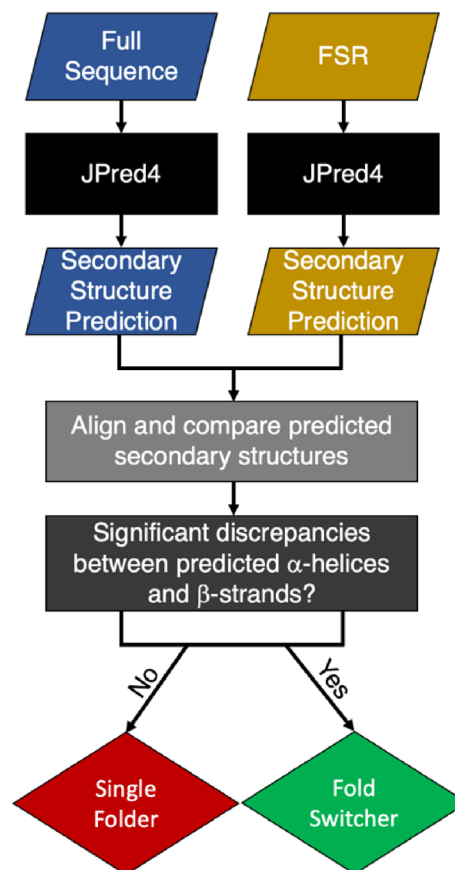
Full Sequence

FSR

JPred4

JPred4

Secondary Structure Prediction

Secondary Structure Prediction

Align and compare predicted secondary structures

Significant discrepancies between predicted $\alpha$-helices and $\beta$-strands?

No

Yes

Single Folder

Fold Switcher